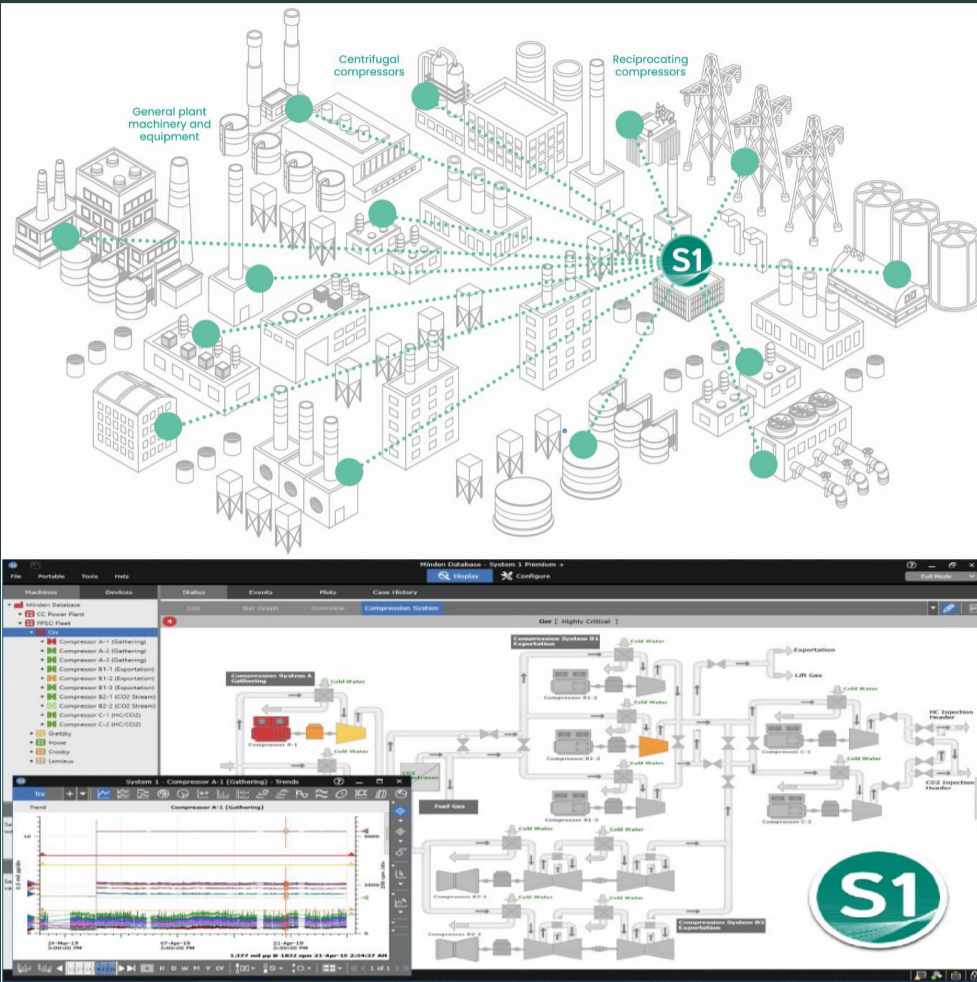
General plant machinery and equipment

Centrifugal compressors

Reciprocating compressors

S1

Minden Database - System 1 Premium

File Portable Tools Help

Display Configure

Full Mode

Machines Devices

Status Events Plots Case History

List Bar Graph Overview Compression System

Minden Database
CC Power Plant
FPSO Fleet
Orr
Compressor A-1 (Gathering)
Compressor A-2 (Gathering)
Compressor A-3 (Gathering)
Compressor B1-1 (Exportation)
Compressor B1-2 (Exportation)
Compressor B1-3 (Exportation)
Compressor B2-1 (CO2 Stream)
Compressor B2-2 (CO2 Stream)
Compressor C-1 (HC/CO2)
Compressor C-2 (HC/CO2)
Gretzky
Howe
Crosby
Lemieux

Orr [ Highly Critical ]

Compression System B1 Exportation

Compression System A Gathering

Cold Water

Compressor A-1

Compressor B1-1

Compressor B1-2

Compressor B1-3

Exportation

Lift Gas

Compressor C-1

Compressor C-2

HC Injection Header

CO2 Injection Header

Fuel Gas

Compressor B2-1

Compressor B2-2

Compression System B2 Exportation

System 1 - Compressor A-1 (Gathering) - Trends

Trend

Compressor A-1 (Gathering)

24-Mar-19 3:00:00 PM

07-Apr-19 3:00:00 PM

21-Apr-19 3:00:00 PM

1.377 mil pp @ 1802 rpm 21-Apr-19 2:34:57 AM

H D W M Y CY

1 of 1

S1